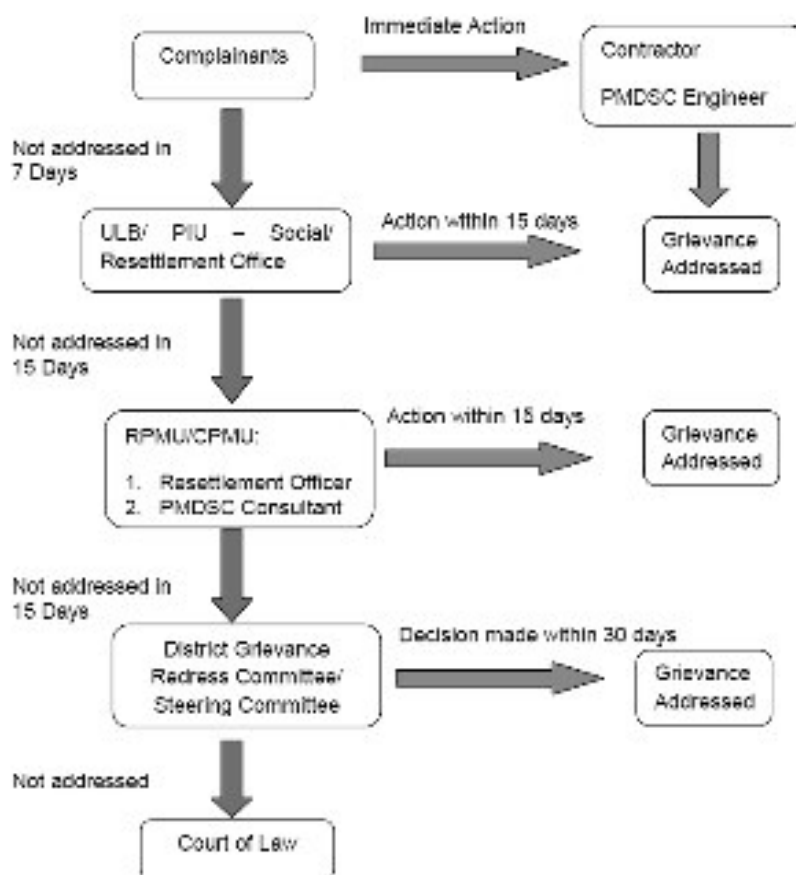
Complainants

Immediate Action

Contractor

PMDSC Engineer

Not addressed in 7 Days

ULB/ PIU – Social/ Resettlement Office

Action within 15 days

Grievance Addressed

Not addressed in 15 Days

RPMU/CPMU:

1. Resettlement Officer
2. PMDSC Consultant

Action within 15 days

Grievance Addressed

Not addressed in 15 Days

District Grievance Redress Committee/ Steering Committee

Decision made within 30 days

Grievance Addressed

Not addressed

Court of Law